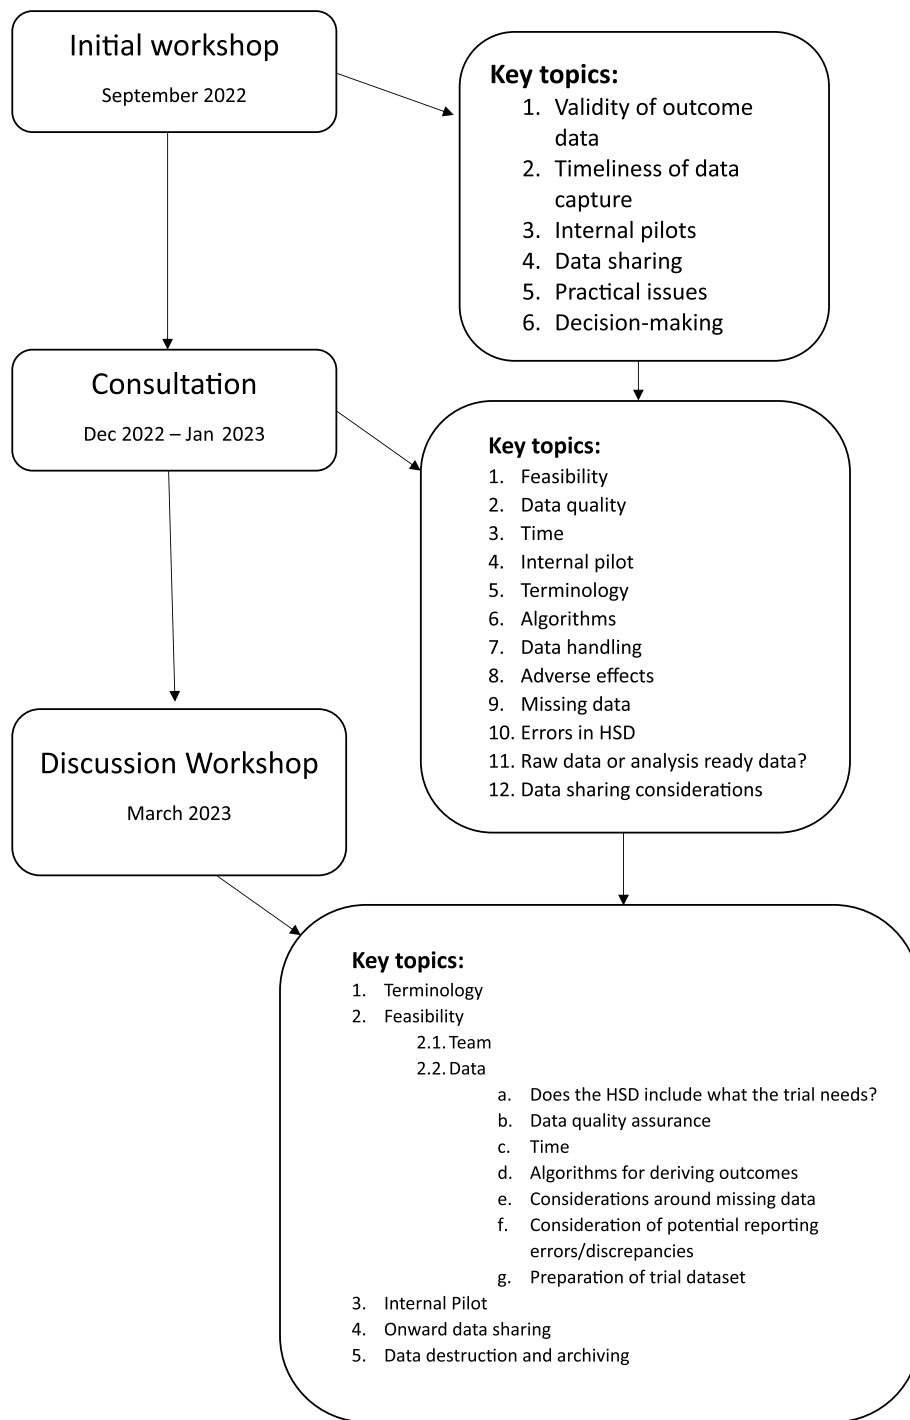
Initial workshop

September 2022

Key topics:
1. Validity of outcome data
2. Timeliness of data capture
3. Internal pilots
4. Data sharing
5. Practical issues
6. Decision-making

Consultation

Dec 2022 – Jan 2023

Key topics:
1. Feasibility
2. Data quality
3. Time
4. Internal pilot
5. Terminology
6. Algorithms
7. Data handling
8. Adverse effects
9. Missing data
10. Errors in HSD
11. Raw data or analysis ready data?
12. Data sharing considerations

Discussion Workshop

March 2023

Key topics:
1. Terminology
2. Feasibility
2.1. Team
2.2. Data
a. Does the HSD include what the trial needs?
b. Data quality assurance
c. Time
d. Algorithms for deriving outcomes
e. Considerations around missing data
f. Consideration of potential reporting errors/discrepancies
g. Preparation of trial dataset
3. Internal Pilot
4. Onward data sharing
5. Data destruction and archiving